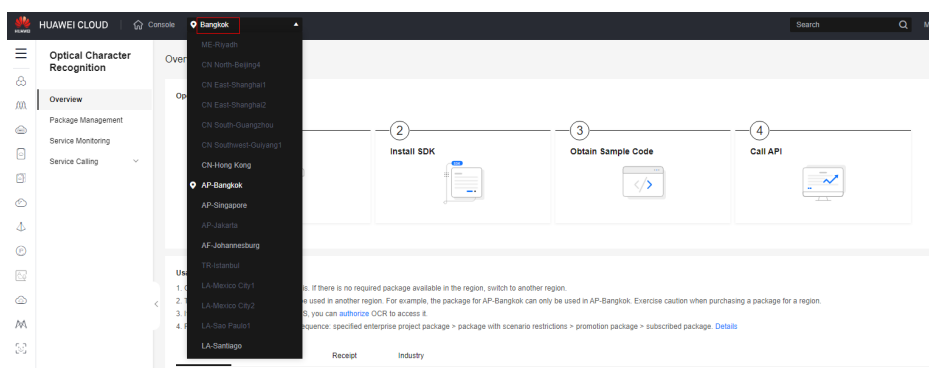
HUAWEI HUAWEI CLOUD Console Bangkok Search

ME-Riyadh
CN North-Beijing4
CN East-Shanghai1
CN East-Shanghai2
CN South-Guangzhou
CN Southwest-Guiyang1
CN-Hong Kong
AP-Bangkok
AP-Singapore
AP-Jakarta
AF-Johannesburg
TR-Istanbul
LA-Mexico City1
LA-Mexico City2
LA-Sao Paulo1
LA-Santiago

Optical Character Recognition

Overview
Package Management
Service Monitoring
Service Calling

Over

Op

2 Install SDK

3 Obtain Sample Code

4 Call API

Usa

1. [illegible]s. If there is no required package available in the region, switch to another region.
2. T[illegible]e used in another region. For example, the package for AP-Bangkok can only be used in AP-Bangkok. Exercise caution when purchasing a package for a region.
3. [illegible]S, you can authorize OCR to access it.
4. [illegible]equence: specified enterprise project package > package with scenario restrictions > promotion package > subscribed package. Details

Receipt Industry